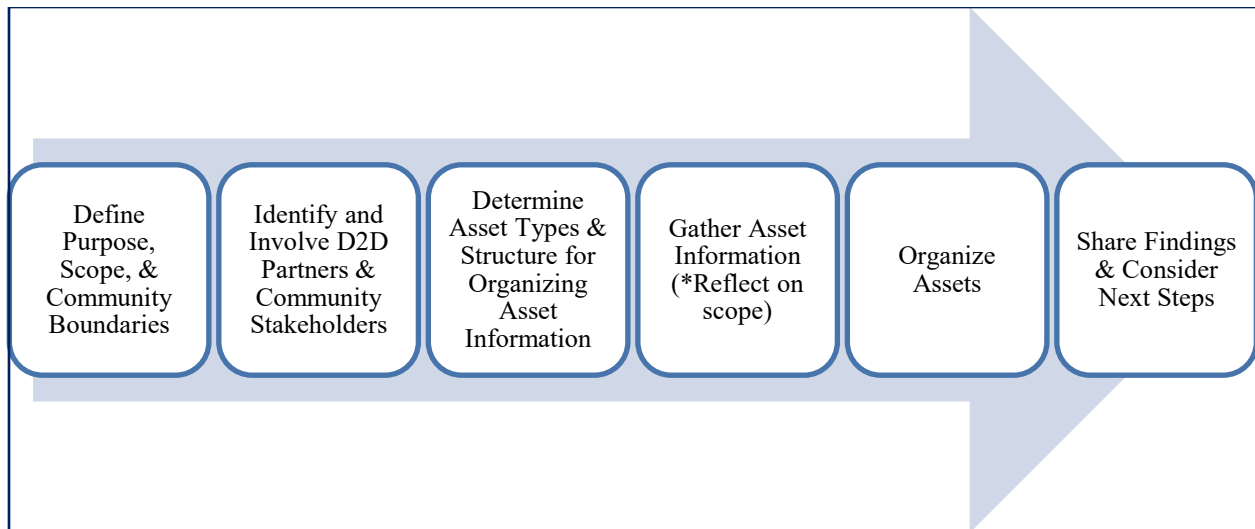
Define Purpose, Scope, & Community Boundaries

Identify and Involve D2D Partners & Community Stakeholders

Determine Asset Types & Structure for Organizing Asset Information

Gather Asset Information (*Reflect on scope)

Organize Assets

Share Findings & Consider Next Steps